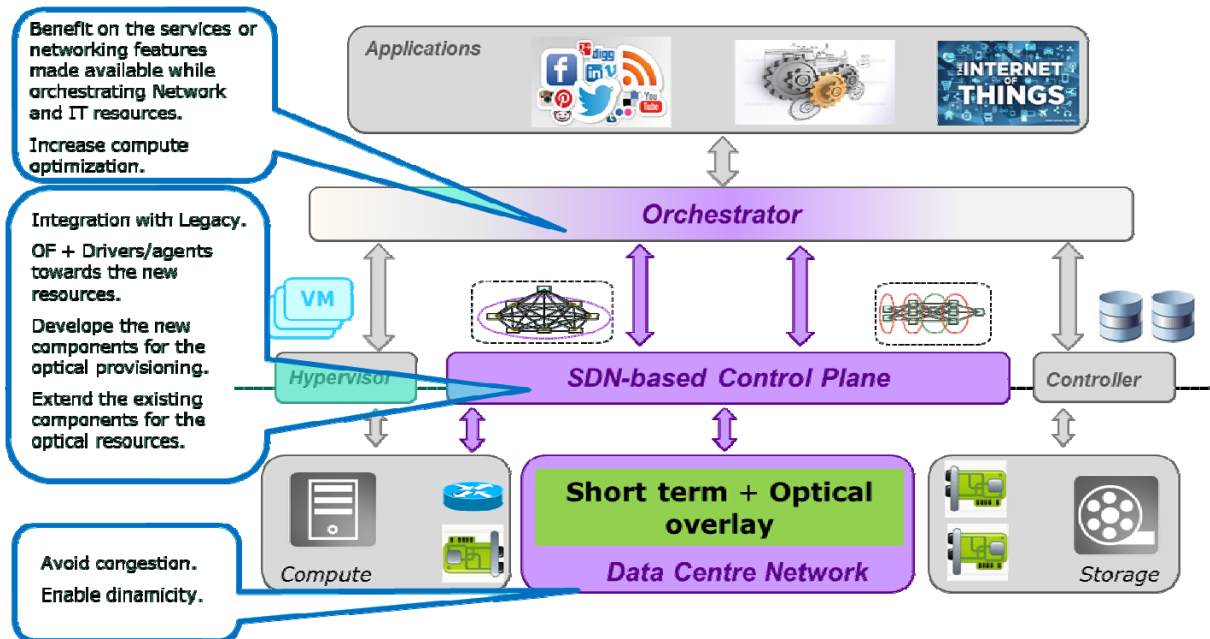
Benefit on the services or networking features made available while orchestrating Network and IT resources.

Increase compute optimization.

Applications

digg

You Tube

THE INTERNET OF THINGS

Orchestrator

Integration with Legacy.

OF + Drivers/agents towards the new resources.

Develope the new components for the optical provisioning.

Extend the existing components for the optical resources.

VM

Hypervisor

SDN-based Control Plane

Controller

Short term + Optical overlay

Compute

Data Centre Network

Storage

Avoid congestion.

Enable dinamicity.